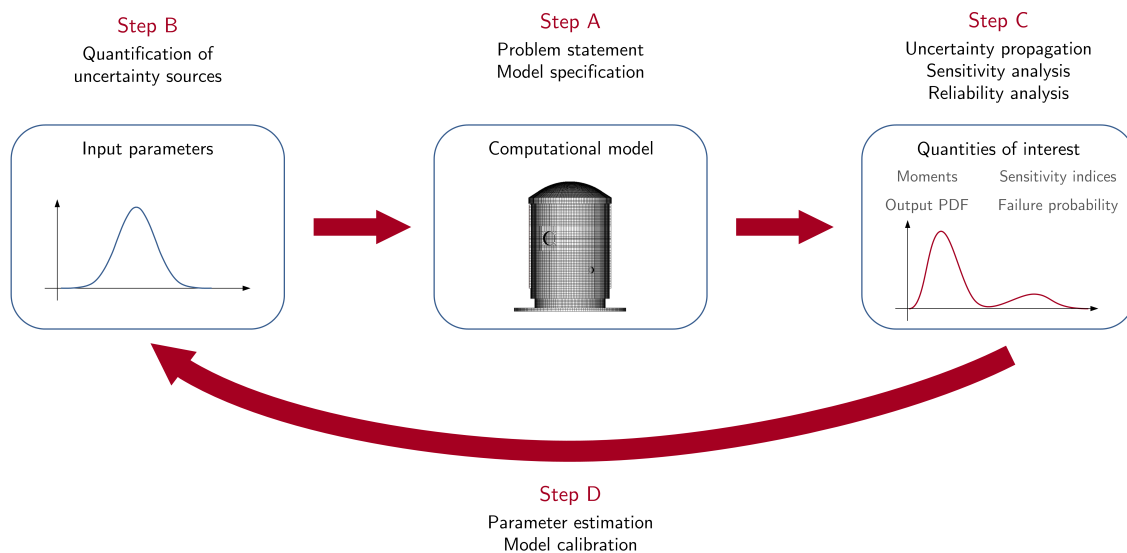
Step B
Quantification of uncertainty sources

Step A
Problem statement
Model specification

Step C
Uncertainty propagation
Sensitivity analysis
Reliability analysis

Input parameters

Computational model

Quantities of interest
Moments
Sensitivity indices
Output PDF
Failure probability

Step D
Parameter estimation
Model calibration